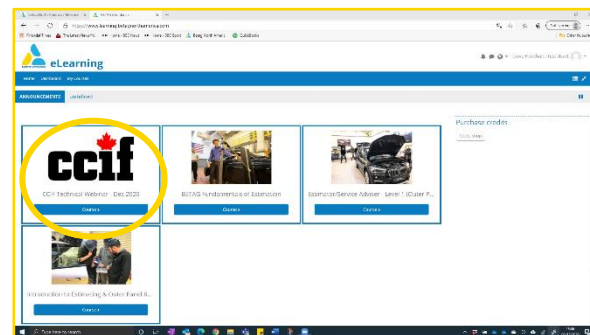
https://www.learning.tuteestimators.com

eLearning

Home Dashboard My courses

ANNOUNCEMENTS DASHBOARD

ccif

CCIF Technical Webinar - Dec 2020

Courses

ESTAG Fundamentals of Estimation

Courses

Estimator/Service Adviser - Level 1 (Outer P...

Courses

Introduction to Estimating & Outer Panel R...

Courses

Purchase credits

Type here to search